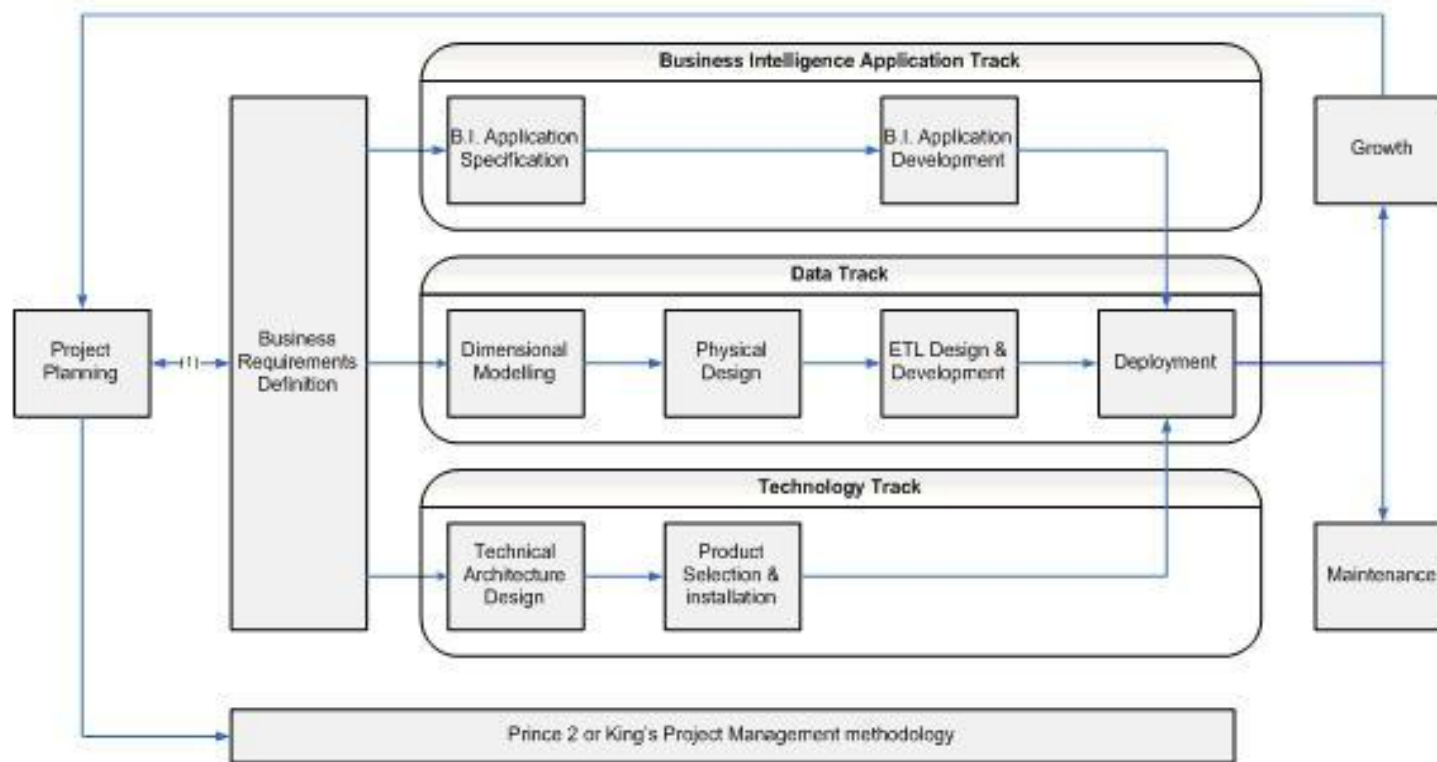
Business Intelligence Application Track

B.I. Application Specification

B.I. Application Development

Growth

Data Track

Project Planning

Business Requirements Definition

Dimensional Modelling

Physical Design

ETL Design & Development

Deployment

Technology Track

Technical Architecture Design

Product Selection & installation

Maintenance

Prince 2 or King's Project Management methodology